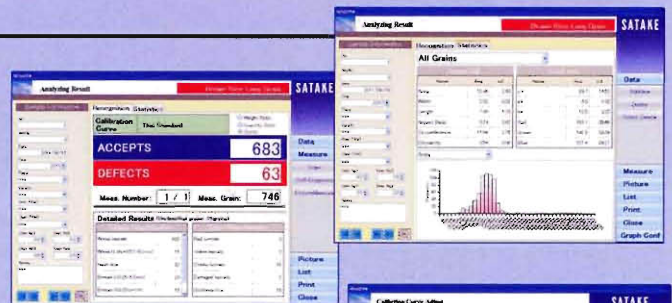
Analyzing Result

SATAKE

Recognition Statistics

Calibration Curve

ACCEPTS 683

DEFECTS 63

Meas. Number: 1 / 1

Meas. Grain: 746

Detailed Results

Data

Measure

Picture

List

Print

Close

Analyzing Result

SATAKE

Recognition Statistics

All Grains

Data

Measure

Picture

List

Print

Close

Graph Conf

SATAKE